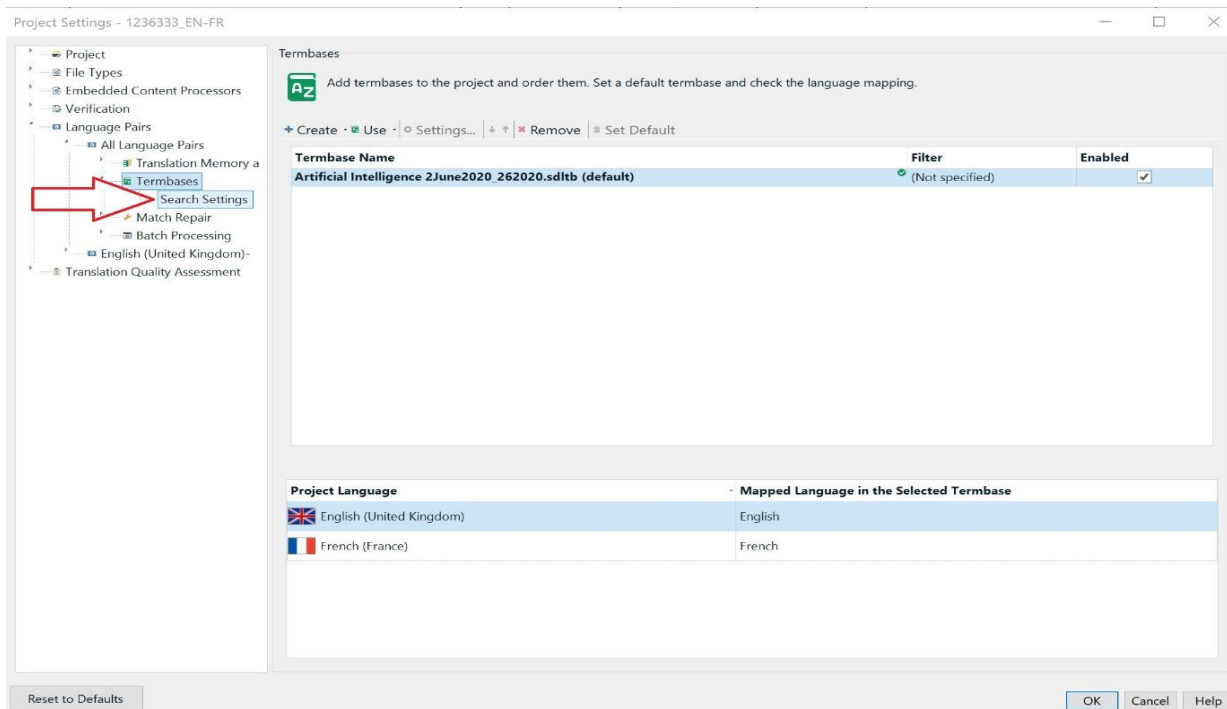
Project Settings - 1236333_EN-FR

Project
File Types
Embedded Content Processors
Verification
Language Pairs
All Language Pairs
Translation Memory a
Termbases
Search Settings
Match Repair
Batch Processing
English (United Kingdom)-
Translation Quality Assessment

Termbases

Add termbases to the project and order them. Set a default termbase and check the language mapping.

+ Create · Use · Settings... | Remove | Set Default

| Termbase Name | Filter | Enabled |
|---|---|---|
| Artificial Intelligence 2June2020_262020.sdltb (default) | (Not specified) | ✓ |

| Project Language | Mapped Language in the Selected Termbase |
|---|---|
| English (United Kingdom) | English |
| French (France) | French |

Reset to Defaults

OK Cancel Help